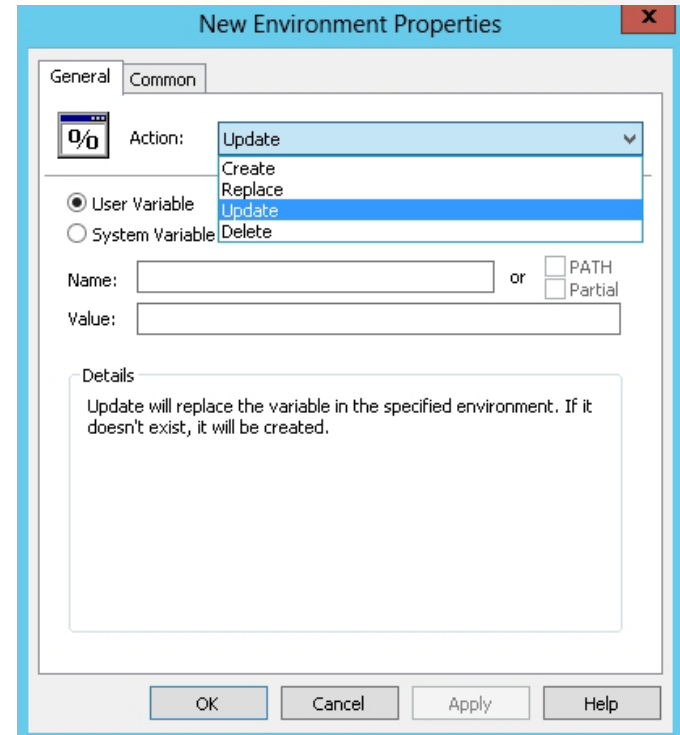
New Environment Properties

x

General Common

%

Action: Update

Create
Replace
Update
Delete

User Variable
System Variable

Name: or PATH
Partial

Value:

Details

Update will replace the variable in the specified environment. If it doesn't exist, it will be created.

OK Cancel Apply Help